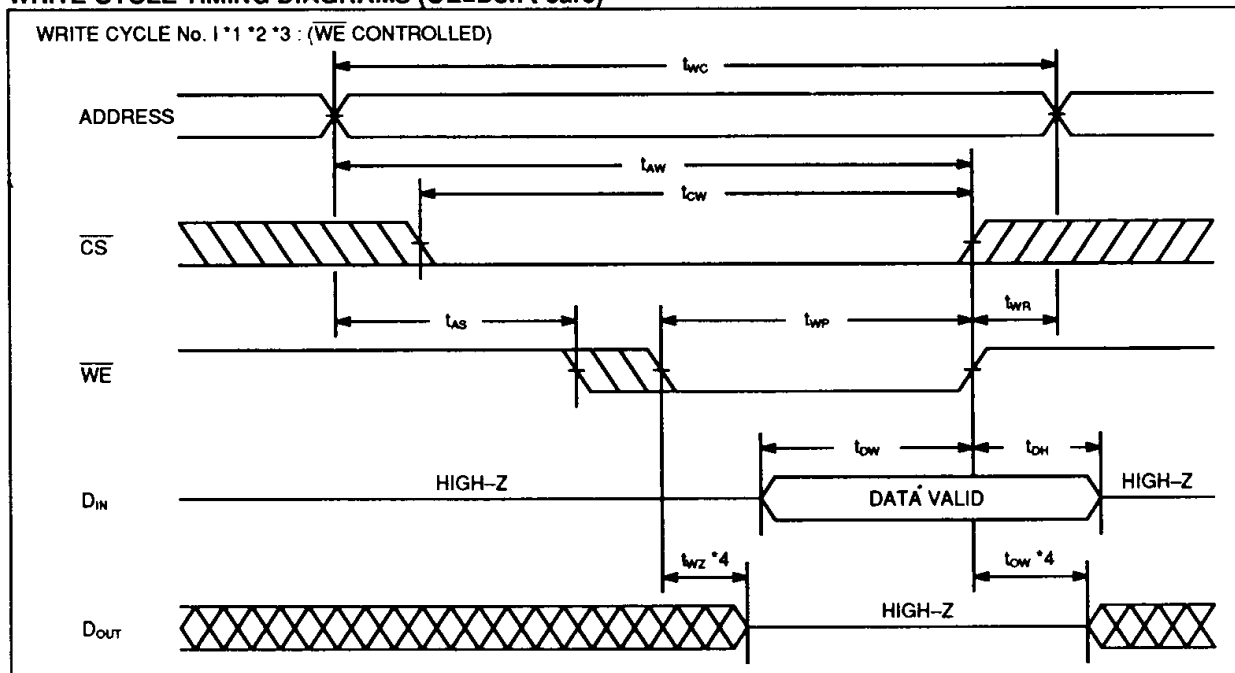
WRITE CYCLE No. I *1 *2 *3 : ($\overline{WE}$ CONTROLLED)

$t_{WC}$

ADDRESS

$t_{AW}$

$t_{CW}$

$\overline{CS}$

$t_{AS}$

$t_{WP}$

$t_{WR}$

$\overline{WE}$

$t_{DW}$

$t_{DH}$

$D_{IN}$

HIGH–Z

DATA VALID

HIGH–Z

$t_{WZ}$ *4

$t_{OW}$ *4

$D_{OUT}$

HIGH–Z